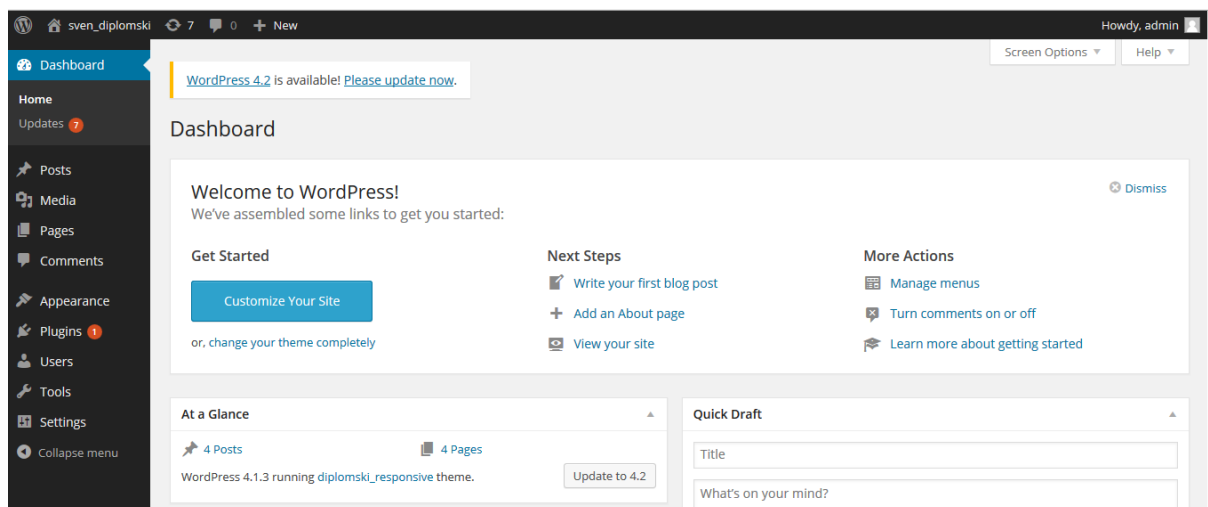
sven_diplomski 7 0 New

Howdy, admin

Dashboard

Home

Updates 7

Posts

Media

Pages

Comments

Appearance

Plugins 1

Users

Tools

Settings

Collapse menu

Screen Options ▼

Help ▼

WordPress 4.2 is available! Please update now.

Dashboard

Welcome to WordPress!

We've assembled some links to get you started:

Dismiss

Get Started

Customize Your Site

or, change your theme completely

Next Steps

Write your first blog post

Add an About page

View your site

More Actions

Manage menus

Turn comments on or off

Learn more about getting started

At a Glance

4 Posts

4 Pages

WordPress 4.1.3 running diplomski_responsive theme.

Update to 4.2

Quick Draft

Title

What's on your mind?